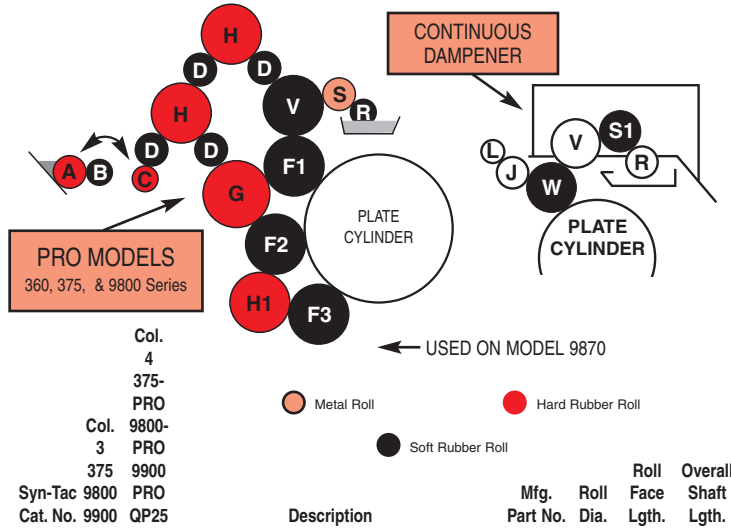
CONTINUOUS DAMPENER

H
D
D
H
V
S
R
D
D
A
B
C
G
F1
PLATE CYLINDER
F2
H1
F3

L
V
S1
J
R
W
PLATE CYLINDER

PRO MODELS
360, 375, & 9800 Series

USED ON MODEL 9870

Metal Roll
Hard Rubber Roll
Soft Rubber Roll

| Syn-Tac Cat. No. | Col. 3 375 9800 9900 | Col. 4 375-PRO 9800-PRO 9900 PRO QP25 | Description | Mfg. Part No. | Roll Dia. | Roll Face Lgth. | Overall Shaft Lgth. |
|---|---|---|---|---|---|---|---|